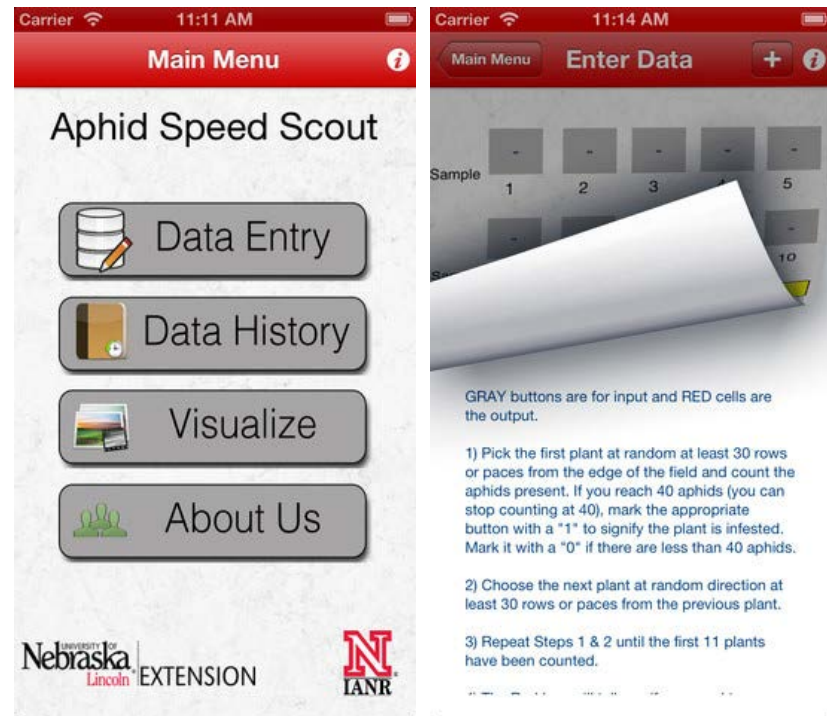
Carrier 11:11 AM

Main Menu

Aphid Speed Scout

Data Entry

Data History

Visualize

About Us

UNIVERSITY OF Nebraska Lincoln EXTENSION

N IANR

Carrier 11:14 AM

Main Menu Enter Data +

Sample

- - - - -

1 2 3 4 5

- -

10

GRAY buttons are for input and RED cells are the output.

1) Pick the first plant at random at least 30 rows or paces from the edge of the field and count the aphids present. If you reach 40 aphids (you can stop counting at 40), mark the appropriate button with a "1" to signify the plant is infested. Mark it with a "0" if there are less than 40 aphids.

2) Choose the next plant at random direction at least 30 rows or paces from the previous plant.

3) Repeat Steps 1 & 2 until the first 11 plants have been counted.

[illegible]